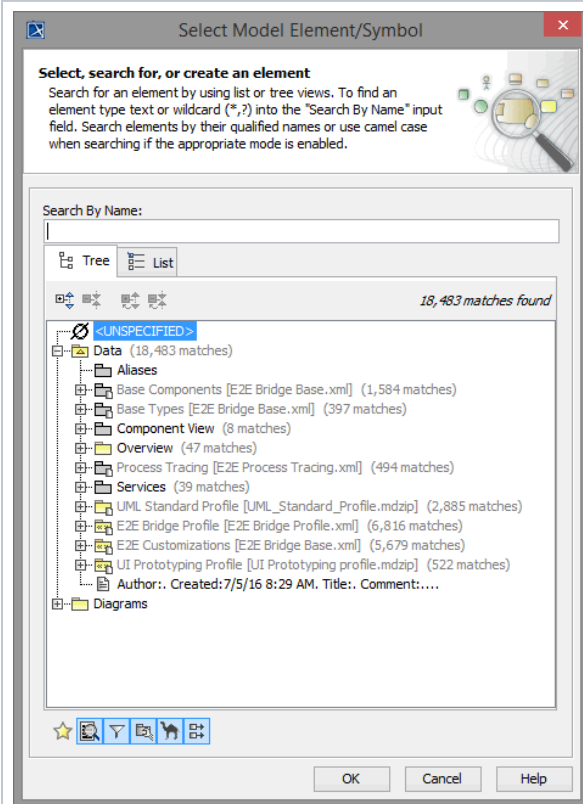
Select Model Element/Symbol

**Select, search for, or create an element**
Search for an element by using list or tree views. To find an element type text or wildcard (*,?) into the "Search By Name" input field. Search elements by their qualified names or use camel case when searching if the appropriate mode is enabled.

Search By Name:

Tree List

18,483 matches found

<UNSPECIFIED>
Data (18,483 matches)
Aliases
Base Components [E2E Bridge Base.xml] (1,584 matches)
Base Types [E2E Bridge Base.xml] (397 matches)
Component View (8 matches)
Overview (47 matches)
Process Tracing [E2E Process Tracing.xml] (494 matches)
Services (39 matches)
UML Standard Profile [UML_Standard_Profile.mdzip] (2,885 matches)
E2E Bridge Profile [E2E Bridge Profile.xml] (6,816 matches)
E2E Customizations [E2E Bridge Base.xml] (5,679 matches)
UI Prototyping Profile [UI Prototyping profile.mdzip] (522 matches)
Author:. Created:7/5/16 8:29 AM. Title:. Comment:....
Diagrams

OK Cancel Help